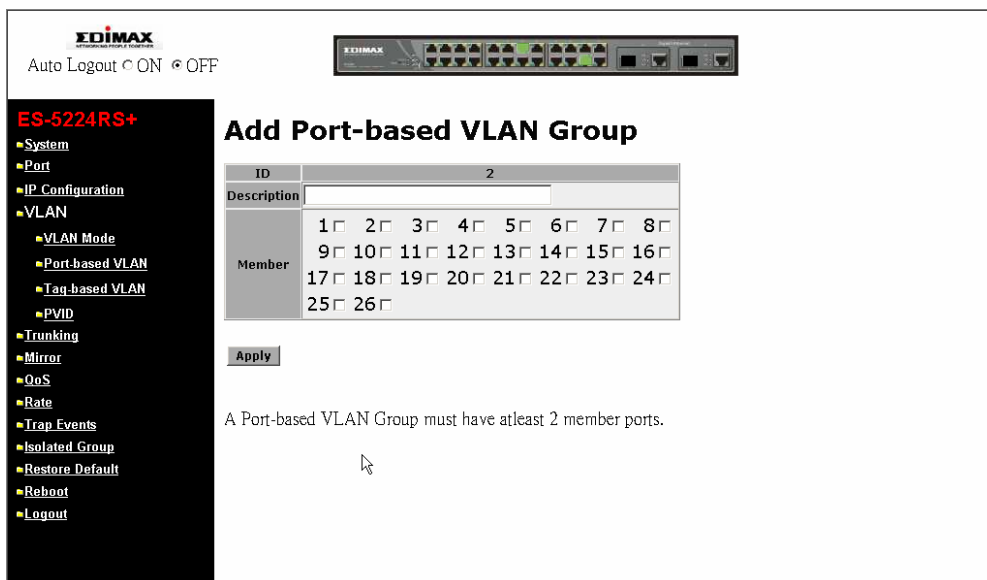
EDIMAX
NETWORKING PEOPLE TOGETHER
Auto Logout ○ON ◉OFF

EDIMAX

ES-5224RS+
System
Port
IP Configuration
VLAN
VLAN Mode
Port-based VLAN
Tag-based VLAN
PVID
Trunking
Mirror
QoS
Rate
Trap Events
Isolated Group
Restore Default
Reboot
Logout

Add Port-based VLAN Group

| ID | 2 |
|---|---|
| Description | |
| Member | 1☐ 2☐ 3☐ 4☐ 5☐ 6☐ 7☐ 8☐ 9☐ 10☐ 11☐ 12☐ 13☐ 14☐ 15☐ 16☐ 17☐ 18☐ 19☐ 20☐ 21☐ 22☐ 23☐ 24☐ 25☐ 26☐ |

Apply

A Port-based VLAN Group must have atleast 2 member ports.